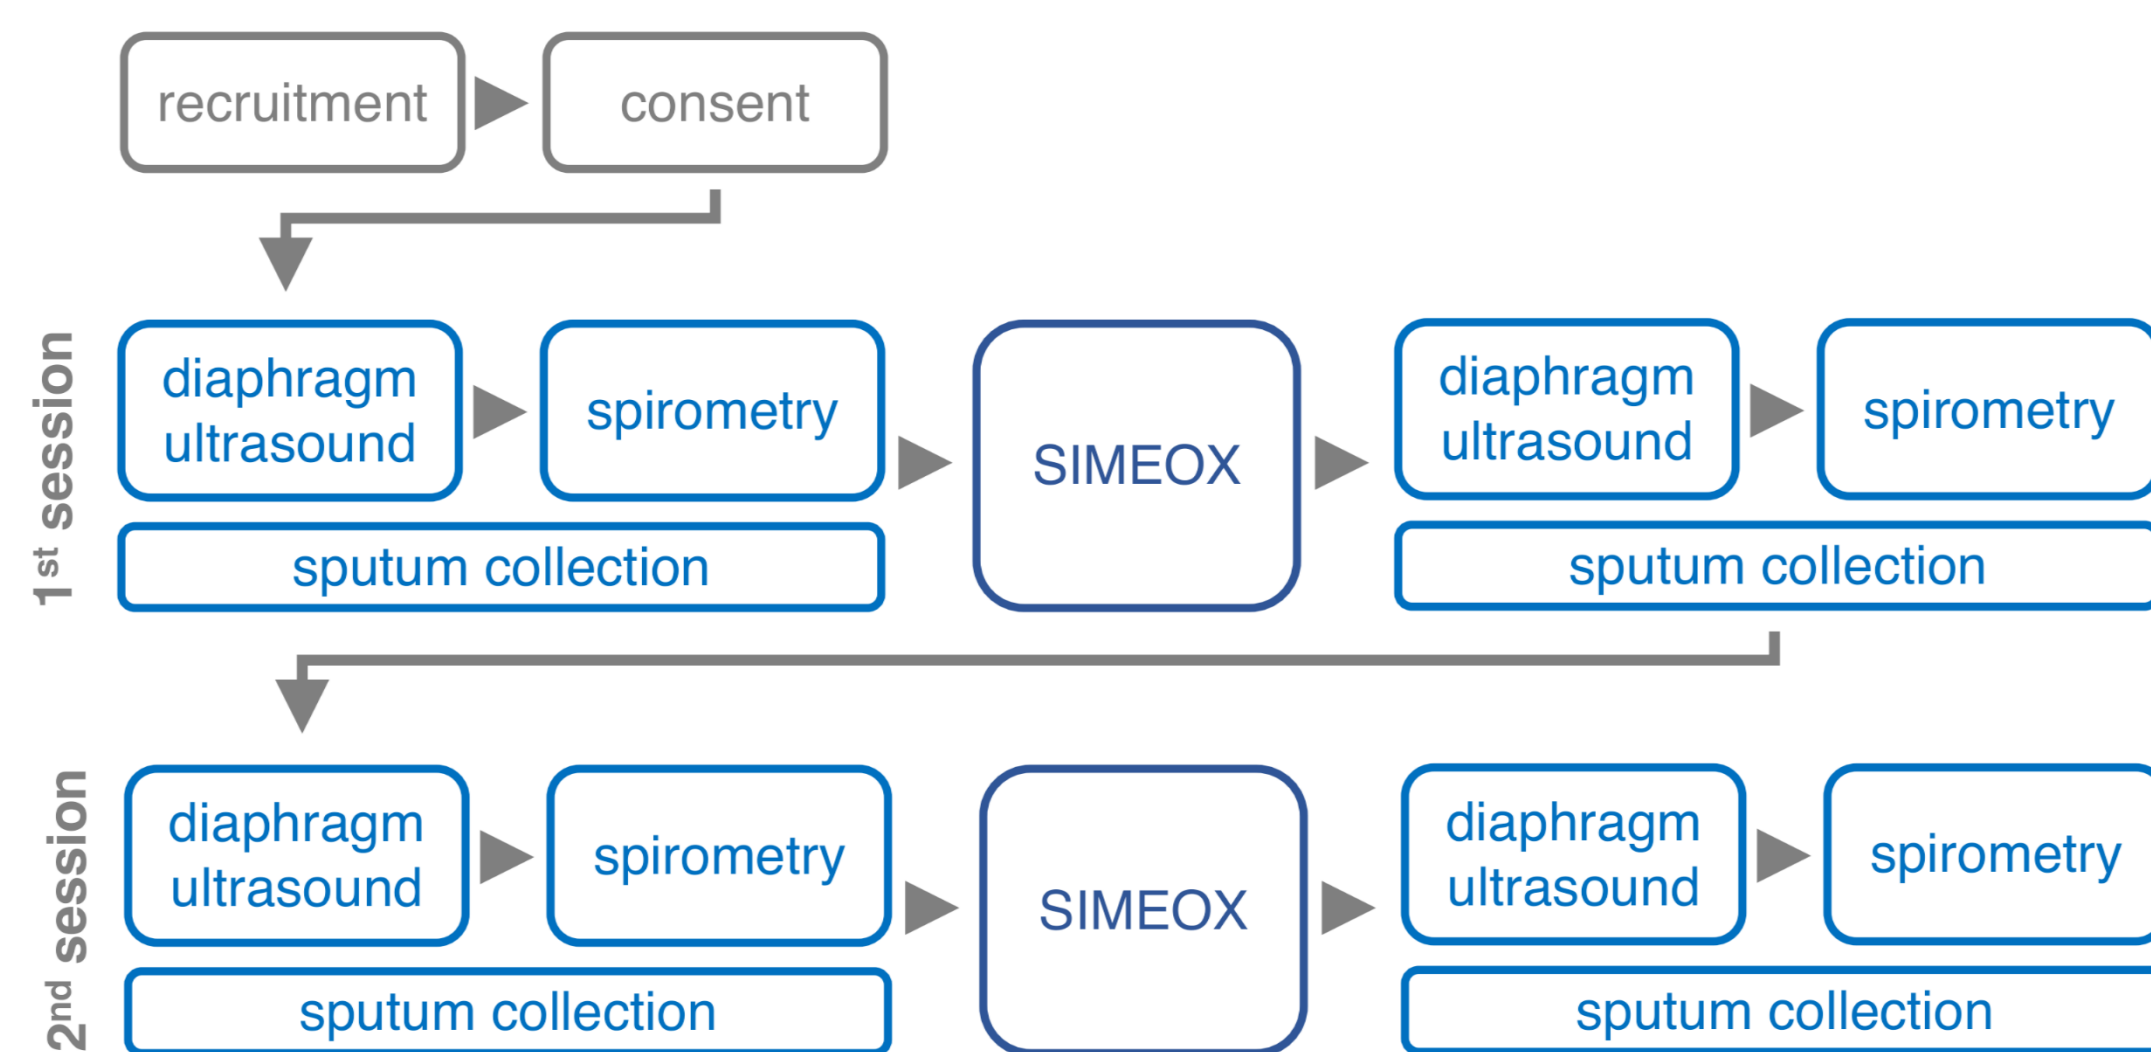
recruitment

consent

1st session

diaphragm ultrasound

spirometry

sputum collection

SIMEOX

diaphragm ultrasound

spirometry

sputum collection

2nd session

diaphragm ultrasound

spirometry

sputum collection

SIMEOX

diaphragm ultrasound

spirometry

sputum collection